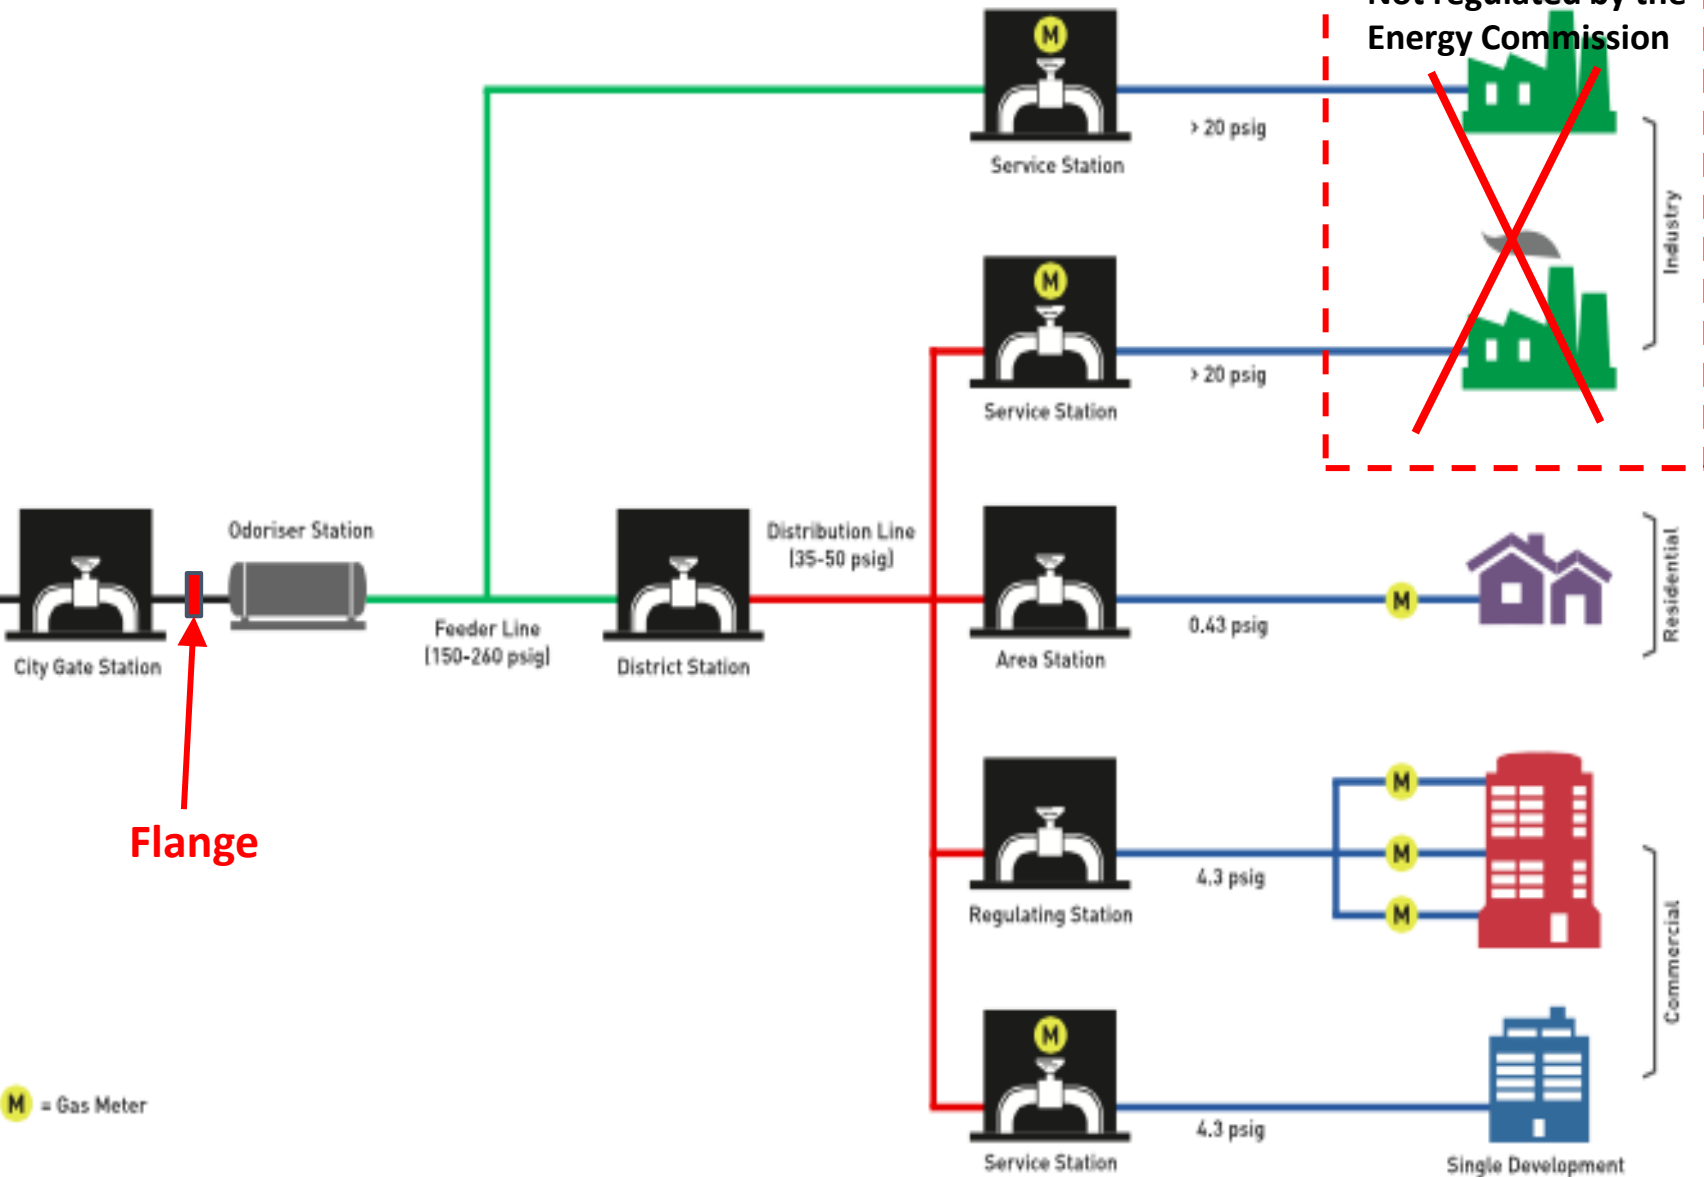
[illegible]
Energy Commission

M
> 20 psig
Service Station

Industry

M
> 20 psig
Service Station

Odoriser Station
Distribution Line (35-50 psig)
City Gate Station
Feeder Line (150-260 psig)
District Station
Area Station
0.43 psig
M
Residential

Flange

M
M
M
4.3 psig
Regulating Station

Commercial

M
4.3 psig
Service Station
Single Development

M = Gas Meter